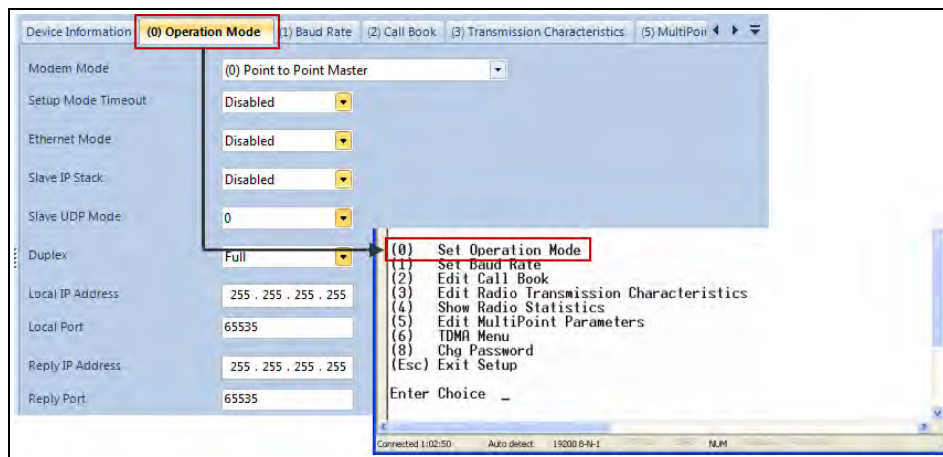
Device Information (0) Operation Mode (1) Baud Rate (2) Call Book (3) Transmission Characteristics (5) MultiPoi

Modem Mode (0) Point to Point Master
Setup Mode Timeout Disabled
Ethernet Mode Disabled
Slave IP Stack Disabled
Slave UDP Mode 0
Duplex Full
Local IP Address 255 . 255 . 255 . 255
Local Port 65535
Reply IP Address 255 . 255 . 255 . 255
Reply Port 65535

(0) Set Operation Mode
(1) Set Baud Rate
(2) Edit Call Book
(3) Edit Radio Transmission Characteristics
(4) Show Radio Statistics
(5) Edit MultiPoint Parameters
(6) TDMA Menu
(8) Chg Password
(Esc) Exit Setup

Enter Choice _

Connected 1:02:50 Auto detect 19200 8-N-1 NUM